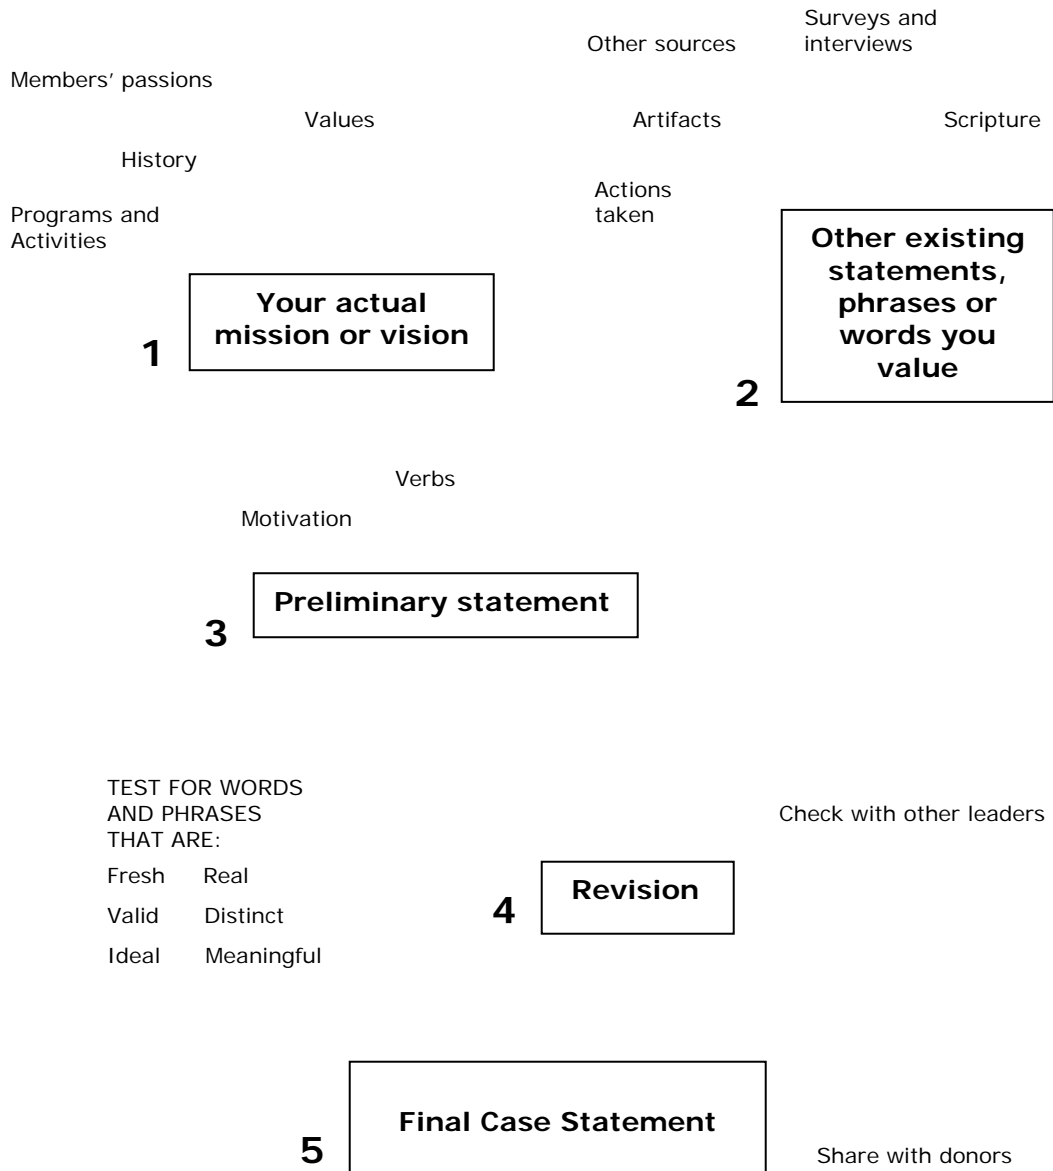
Surveys and interviews

Other sources

Members' passions

Values

Artifacts

Scripture

History

Actions taken

Programs and Activities

Other existing statements, phrases or words you value

Your actual mission or vision

1

2

Verbs

Motivation

Preliminary statement

3

TEST FOR WORDS AND PHRASES THAT ARE:

Check with other leaders

Fresh Real

Valid Distinct

Ideal Meaningful

Revision

4

Final Case Statement

5

Share with donors